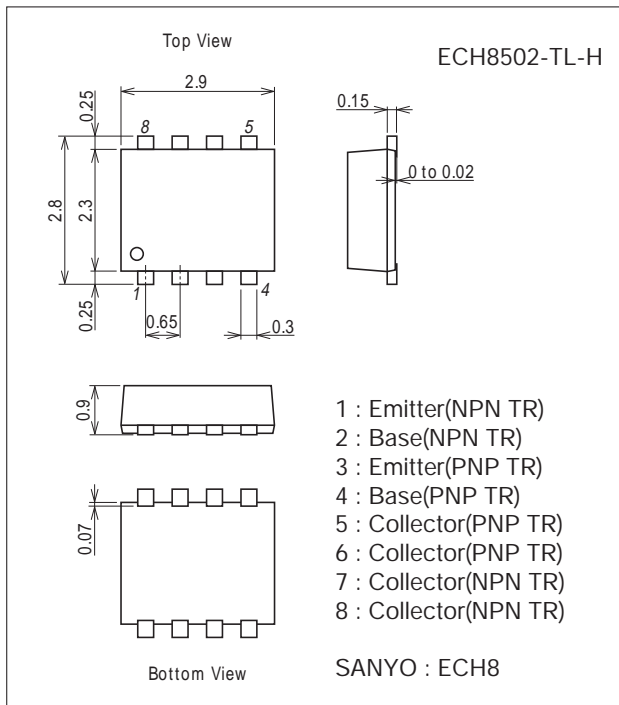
Top View

ECH8502-TL-H

2.9

0.25

8

5

0.15

0 to 0.02

2.8

2.3

1

4

0.25

0.65

0.3

0.9

1 : Emitter(NPN TR)
2 : Base(NPN TR)
3 : Emitter(PNP TR)
4 : Base(PNP TR)
5 : Collector(PNP TR)
6 : Collector(PNP TR)
7 : Collector(NPN TR)
8 : Collector(NPN TR)

0.07

Bottom View

SANYO : ECH8